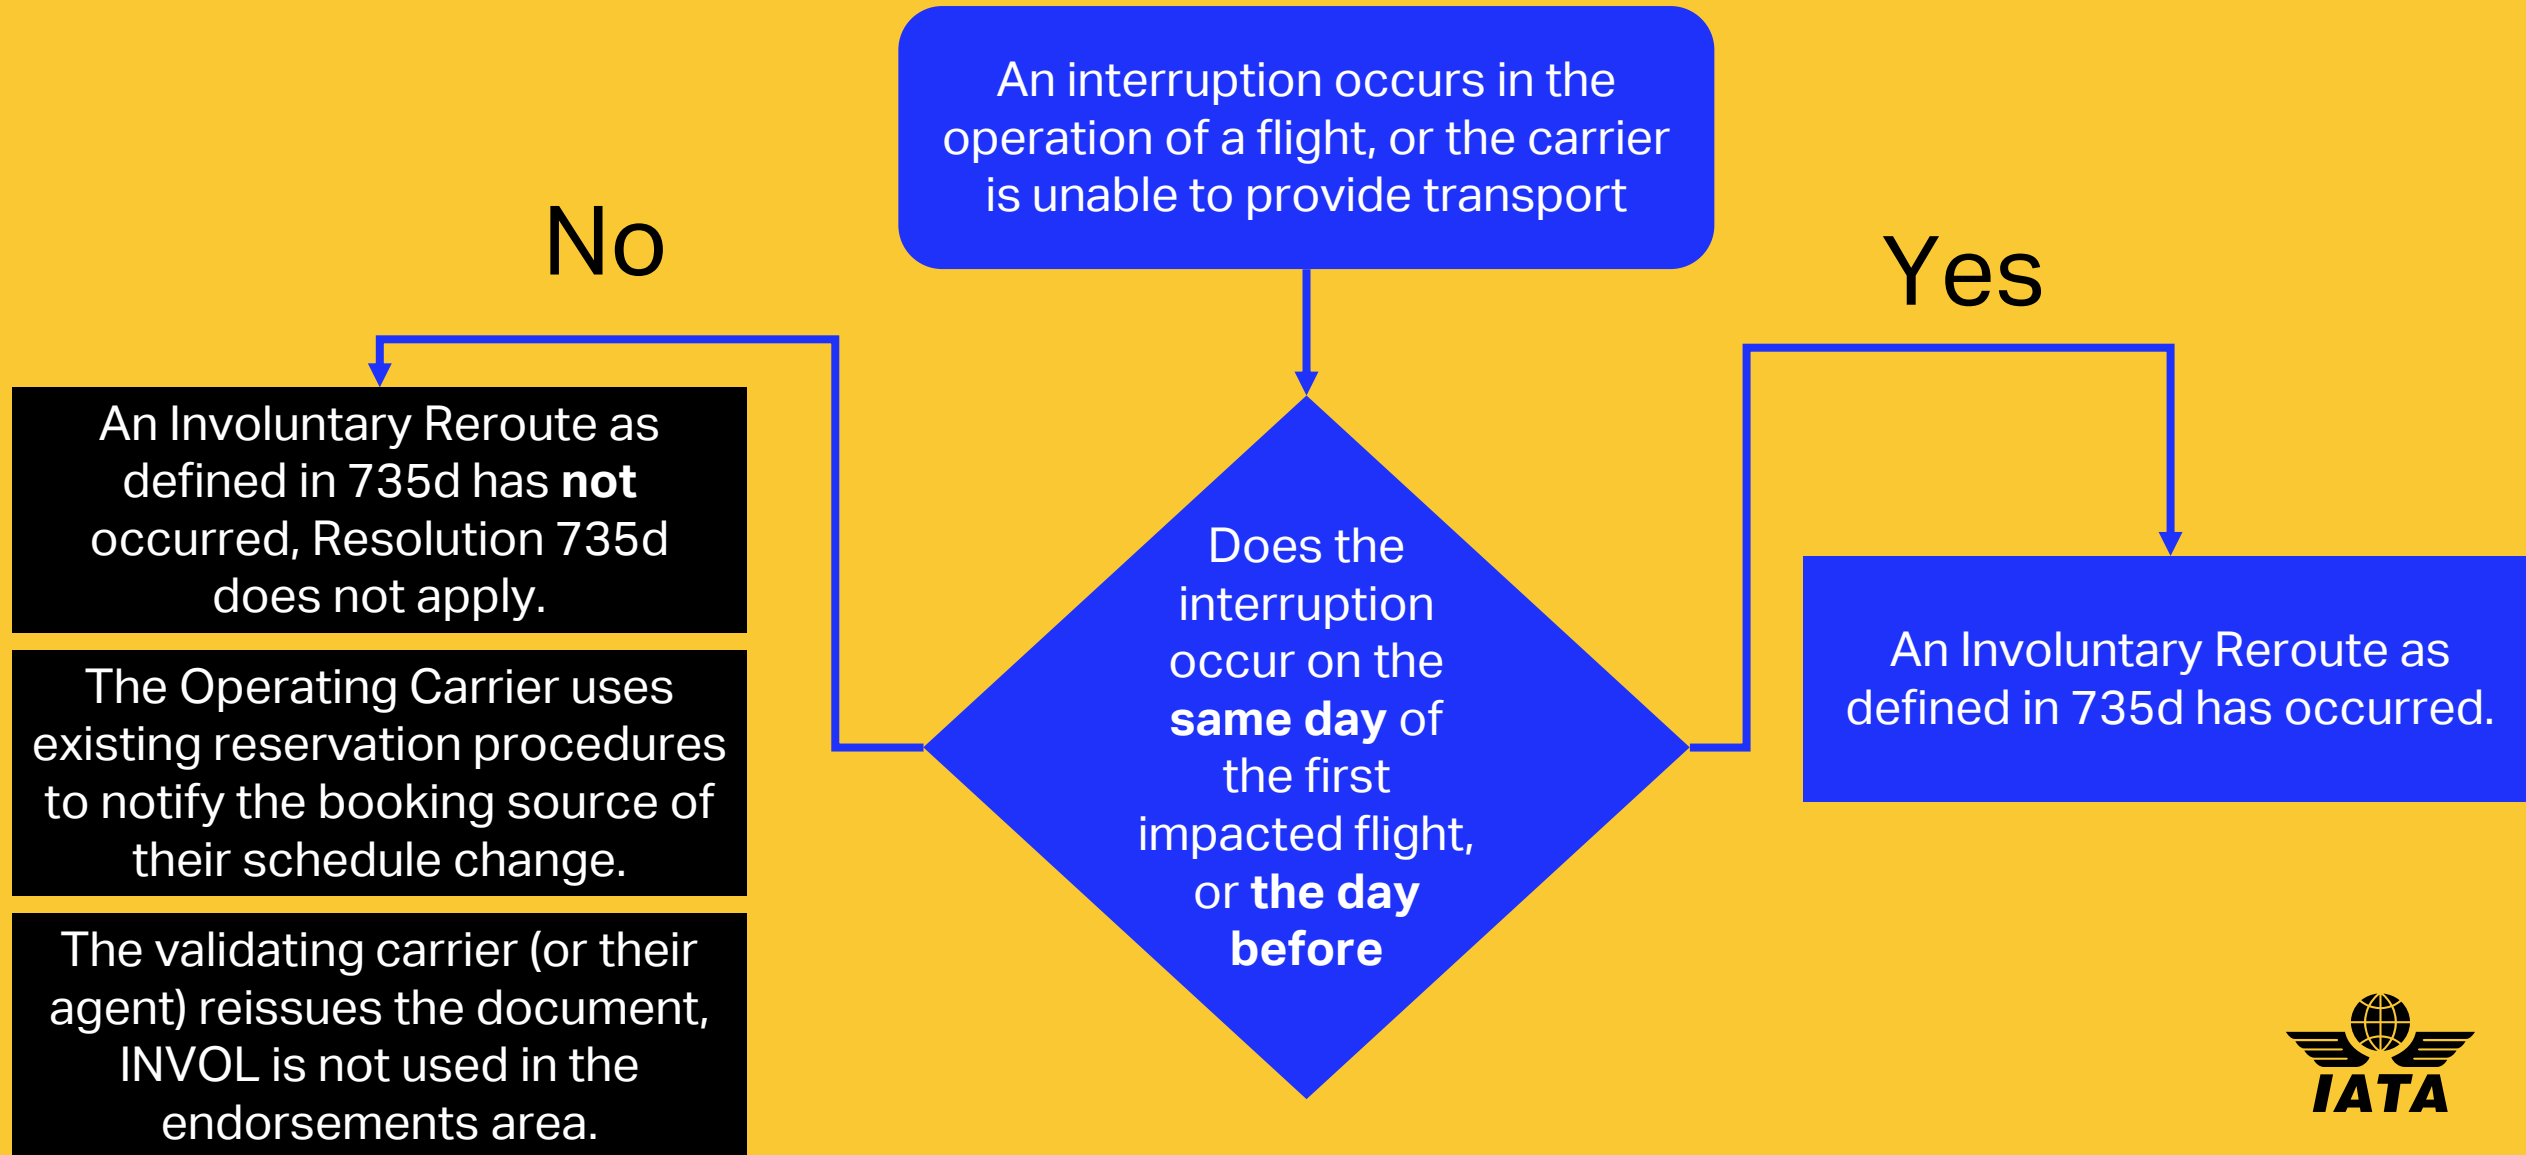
An interruption occurs in the operation of a flight, or the carrier is unable to provide transport

Does the interruption occur on the **same day** of the first impacted flight, or **the day before**

No

An Involuntary Reroute as defined in 735d has **not** occurred, Resolution 735d does not apply.

The Operating Carrier uses existing reservation procedures to notify the booking source of their schedule change.

The validating carrier (or their agent) reissues the document, INVOL is not used in the endorsements area.

Yes

An Involuntary Reroute as defined in 735d has occurred.

IATA